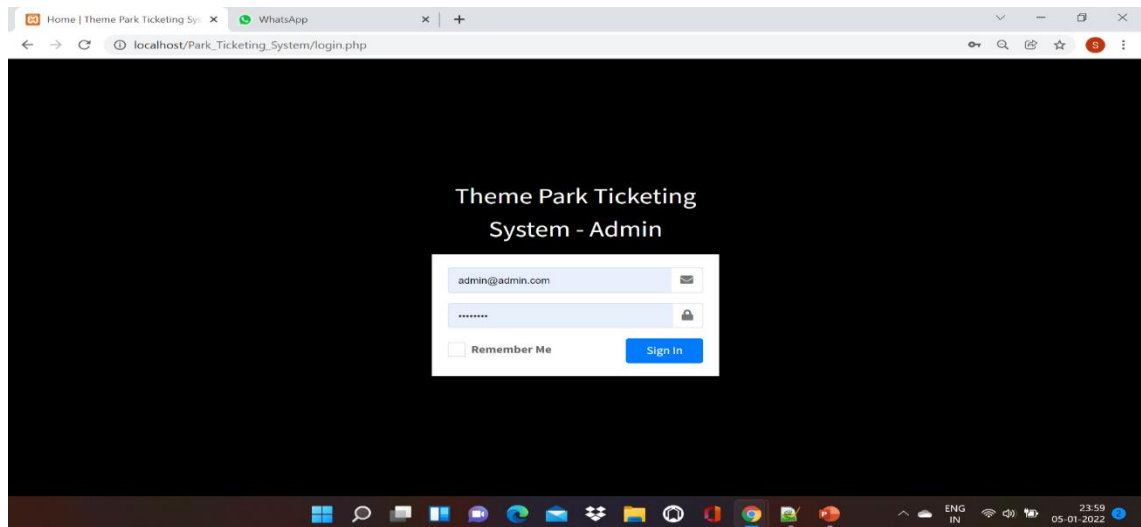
Home | Theme Park Ticketing Sy ×
WhatsApp ×
+

localhost/Park_Ticketing_System/login.php

S

Theme Park Ticketing System - Admin

admin@admin.com

••••••••

Remember Me

Sign In

ENG IN

23:59
05-01-2022